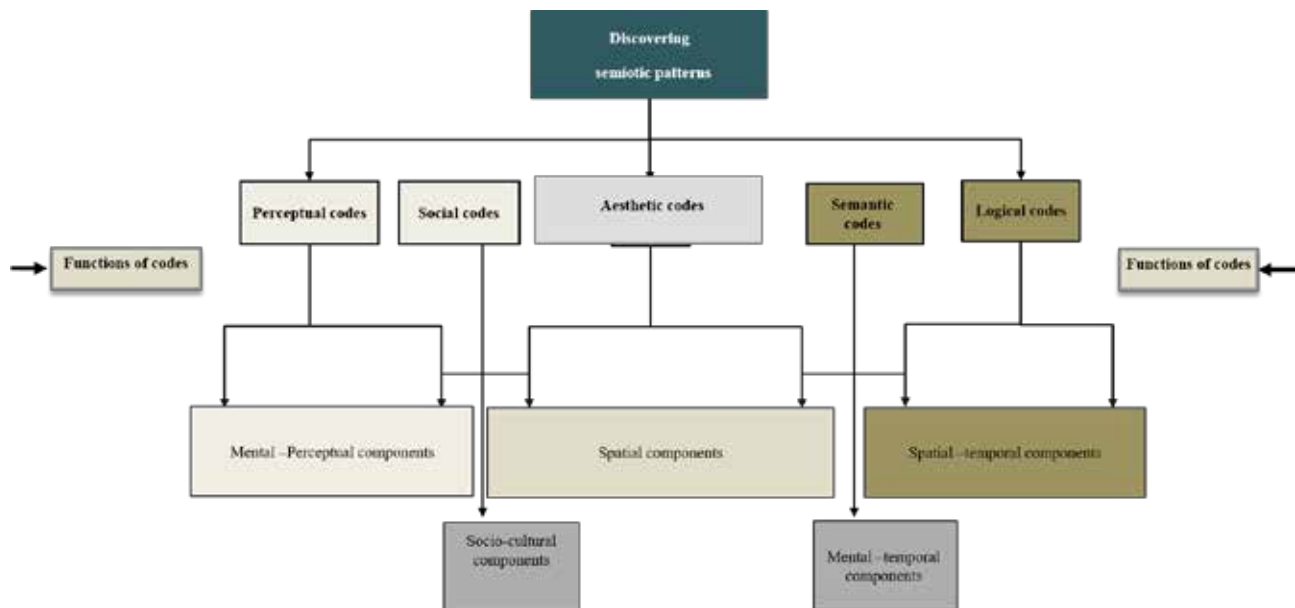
Discovering semiotic patterns

Perceptual codes

Social codes

Aesthetic codes

Semantic codes

Logical codes

Functions of codes

Functions of codes

Mental –Perceptual components

Spatial components

Spatial –temporal components

Socio-cultural components

Mental –temporal components